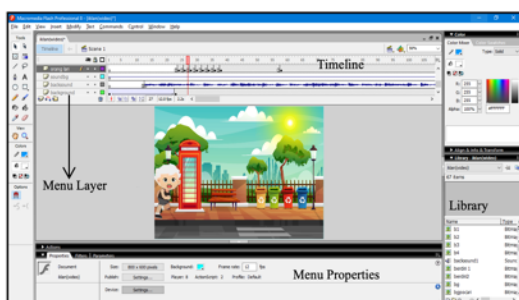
Macromedia Flash Professional 8 - [Alam[video]*]

File Edit View Insert Modify Text Commands Control Window Help

Tools

Timeline

Scene 1

Timeline

Menu Layer

View

Colors

Options

Actions

Properties Filters Parameters

Document

Size: 800 x 600 pixels

Background:

Frame rate: 12 fps

Publish: Settings...

Player: 8 ActionScript: 2 Profile: Default

Device: Settings...

Menu Properties

Color

Color Mixer

Type: Solid

Alpha: 100%

Align & Info & Transform

Library

Library

Name

Type

Bitmap